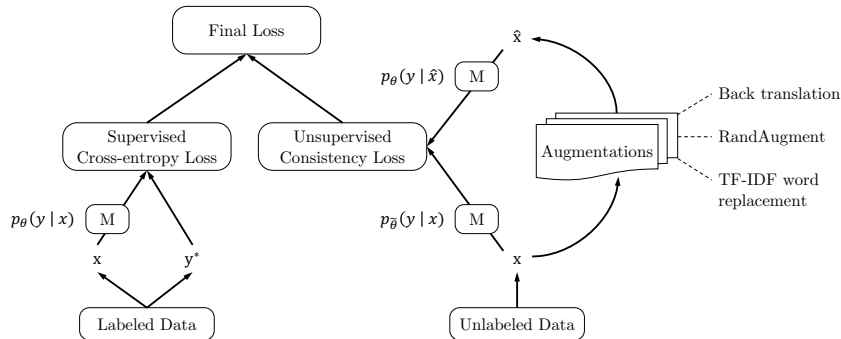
Final Loss

$p_\theta(y \mid \hat{x})$ M

$\hat{x}$

Back translation

RandAugment

TF-IDF word replacement

Augmentations

Supervised Cross-entropy Loss

Unsupervised Consistency Loss

$p_\theta(y \mid x)$ M

x

$y^*$

$p_{\tilde{\theta}}(y \mid x)$ M

x

Labeled Data

Unlabeled Data